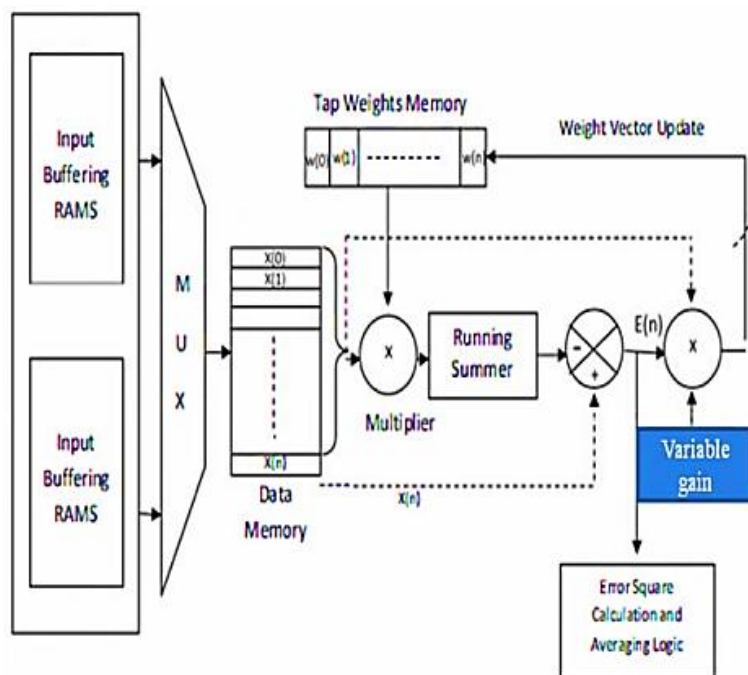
Input Buffering RAMS

Input Buffering RAMS

M U X

Tap Weights Memory

w(0) w(1) ------- w(n)

Weight Vector Update

X(0)
X(1)
X(n)

Data Memory

x

Multiplier

Running Summer

-
+

E(n)

x

x(n)

Variable gain

Error Square Calculation and Averaging Logic